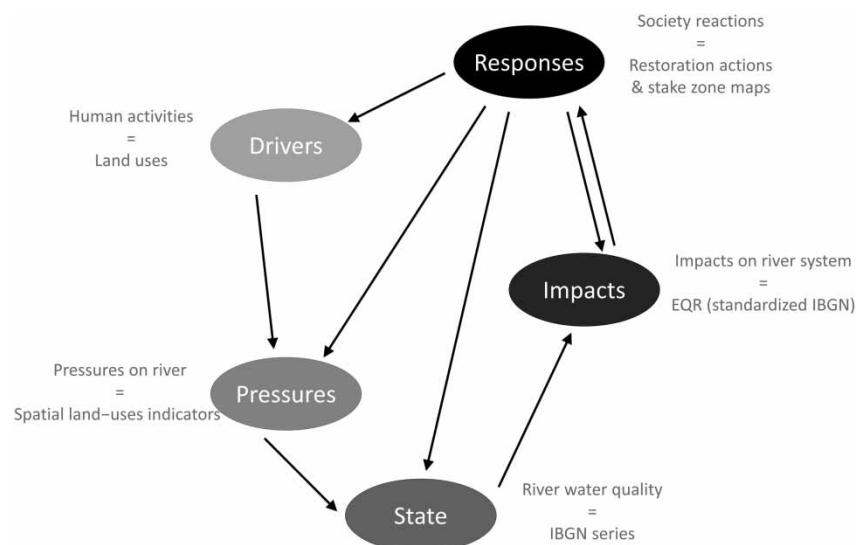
Society reactions
=
Restoration actions
& stake zone maps

Responses

Human activities
=
Land uses

Drivers

Impacts on river system
=
EQR (standardized IBGN)

Impacts

Pressures on river
=
Spatial land−uses indicators

Pressures

State

River water quality
=
IBGN series